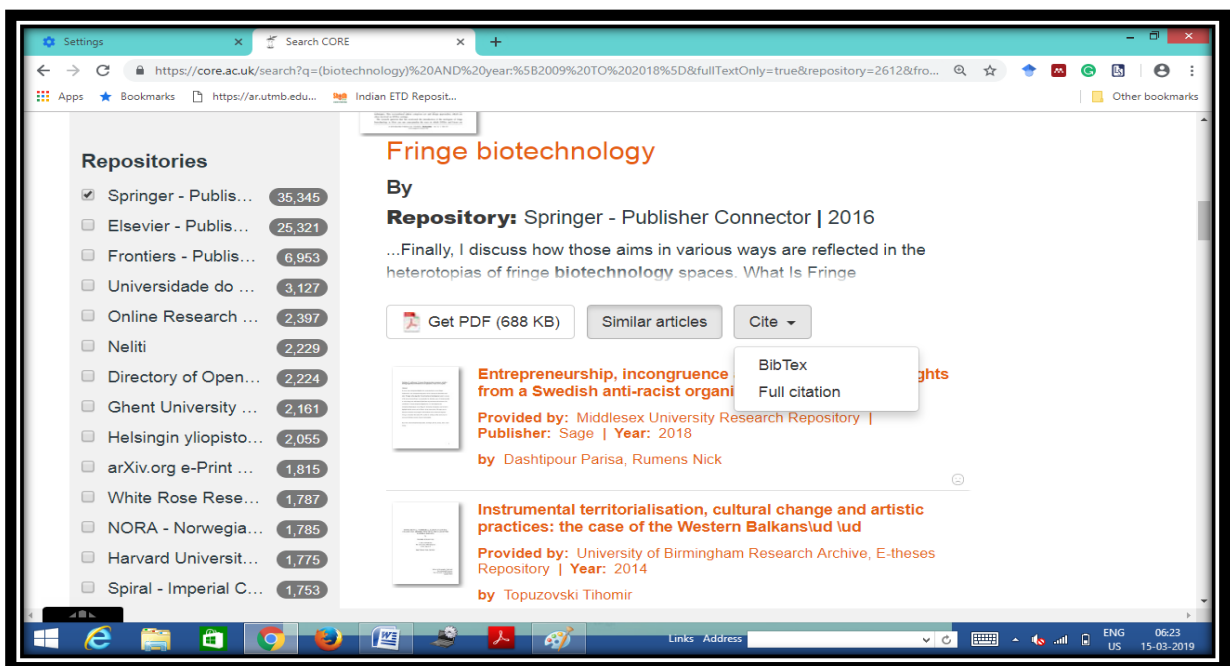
Settings ×
Search CORE ×
+

https://core.ac.uk/search?q=(biotechnology)%20AND%20year:%5B2009%20TO%202018%5D&fullTextOnly=true&repository=2612&fro...

Apps Bookmarks https://ar.utmb.edu... Indian ETD Reposit... Other bookmarks

Repositories

Springer - Publis... 35,345
Elsevier - Publis... 25,321
Frontiers - Publis... 6,953
Universidade do ... 3,127
Online Research ... 2,397
Neliti 2,229
Directory of Open... 2,224
Ghent University ... 2,161
Helsingin yliopisto... 2,055
arXiv.org e-Print ... 1,815
White Rose Rese... 1,787
NORA - Norwegia... 1,785
Harvard Universit... 1,775
Spiral - Imperial C... 1,753

Fringe biotechnology

By

Repository: Springer - Publisher Connector | 2016

...Finally, I discuss how those aims in various ways are reflected in the heterotopias of fringe biotechnology spaces. What Is Fringe

Get PDF (688 KB) Similar articles Cite

BibTex
Full citation

Entrepreneurship, incongruence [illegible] ghts from a Swedish anti-racist organi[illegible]

Provided by: Middlesex University Research Repository | Publisher: Sage | Year: 2018

by Dashtipour Parisa, Rumens Nick

Instrumental territorialisation, cultural change and artistic practices: the case of the Western Balkans\ud \ud

Provided by: University of Birmingham Research Archive, E-theses Repository | Year: 2014

by Topuzovski Tihomir

Links Address
ENG US 06:23 15-03-2019